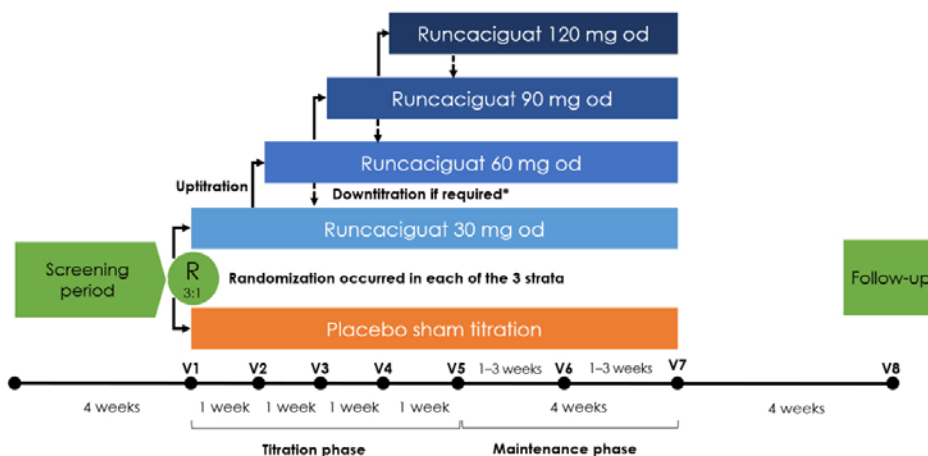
Runcaciguat 120 mg od

Runcaciguat 90 mg od

Runcaciguat 60 mg od

Uptitration

Downtitration if required*

Runcaciguat 30 mg od

Screening period

R
3:1

Randomization occurred in each of the 3 strata

Follow-up

Placebo sham titration

V1 V2 V3 V4 V5 1–3 weeks V6 1–3 weeks V7 V8

4 weeks 1 week 1 week 1 week 1 week 4 weeks 4 weeks

Titration phase

Maintenance phase